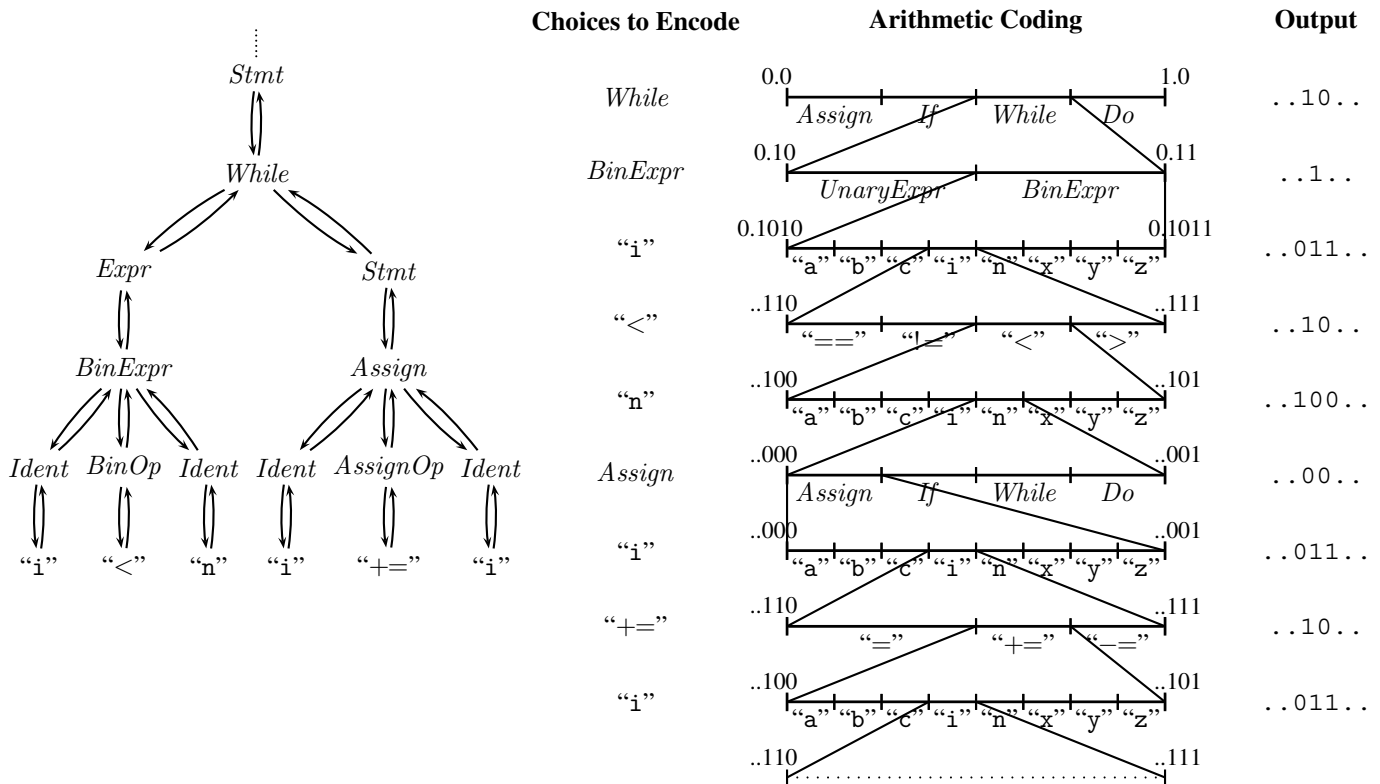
Stmt

While

Expr

Stmt

BinExpr

Assign

Ident BinOp Ident Ident AssignOp Ident

"i" "<" "n" "i" "+=" "i"

Choices to Encode | Arithmetic Coding | Output

While
0.0 1.0
Assign If While Do
..10..

BinExpr
0.10 0.11
UnaryExpr BinExpr
..1..

"i"
0.1010 0.1011
"a" "b" "c" "i" "n" "x" "y" "z"
..011..

"<"
..110 ..111
"==" "!=" "<" ">"
..10..

"n"
..100 ..101
"a" "b" "c" "i" "n" "x" "y" "z"
..100..

Assign
..000 ..001
Assign If While Do
..00..

"i"
..000 ..001
"a" "b" "c" "i" "n" "x" "y" "z"
..011..

"+="
..110 ..111
"=" "+=" "−="
..10..

"i"
..100 ..101
"a" "b" "c" "i" "n" "x" "y" "z"
..011..

..110 ..111